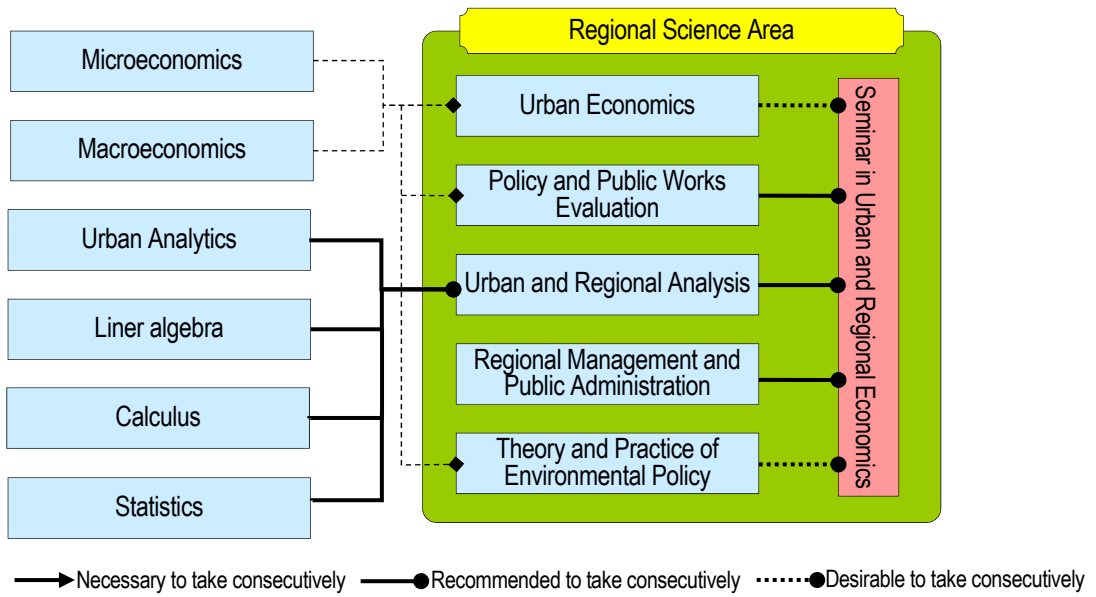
Regional Science Area

Microeconomics

Macroeconomics

Urban Analytics

Liner algebra

Calculus

Statistics

Urban Economics

Policy and Public Works Evaluation

Urban and Regional Analysis

Regional Management and Public Administration

Theory and Practice of Environmental Policy

Seminar in Urban and Regional Economics

Necessary to take consecutively
Recommended to take consecutively
Desirable to take consecutively